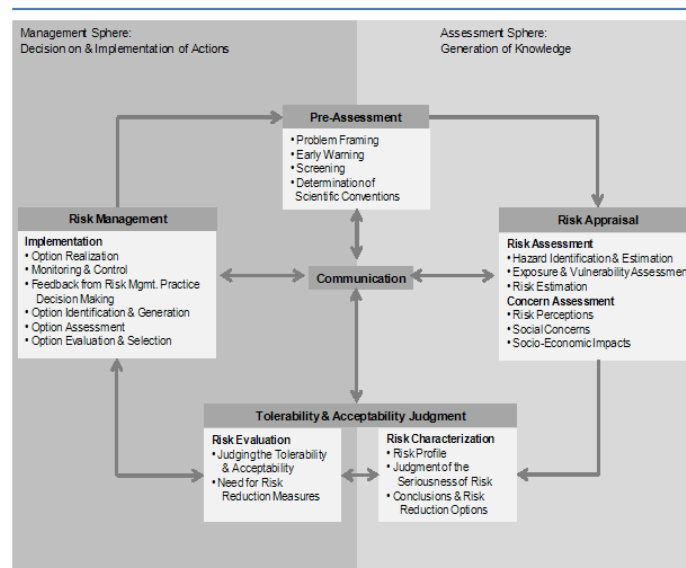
Management Sphere:
Decision on & Implementation of Actions

Assessment Sphere:
Generation of Knowledge

Pre-Assessment
• Problem Framing
• Early Warning
• Screening
• Determination of Scientific Conventions

Risk Management
Implementation
• Option Realization
• Monitoring & Control
• Feedback from Risk Mgmt. Practice Decision Making
• Option Identification & Generation
• Option Assessment
• Option Evaluation & Selection

Communication

Risk Appraisal
Risk Assessment
• Hazard Identification & Estimation
• Exposure & Vulnerability Assessmen
• Risk Estimation
Concern Assessment
• Risk Perceptions
• Social Concerns
• Socio-Economic Impacts

Tolerability & Acceptability Judgment
Risk Evaluation
• Judging the Tolerability & Acceptability
• Need for Risk Reduction Measures

Risk Characterization
• Risk Profile
• Judgment of the Seriousness of Risk
• Conclusions & Risk Reduction Options